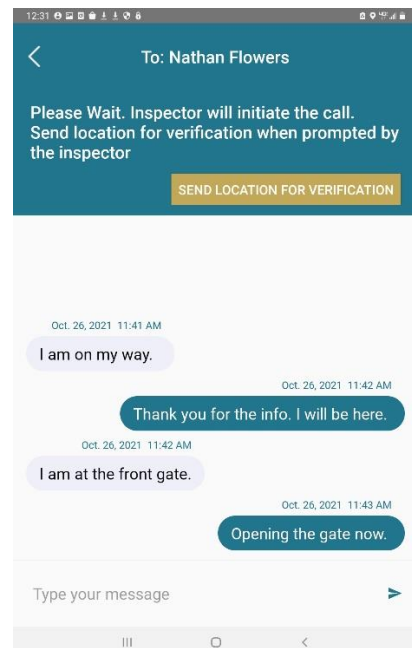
12:31

To: Nathan Flowers

Please Wait. Inspector will initiate the call. Send location for verification when prompted by the inspector

SEND LOCATION FOR VERIFICATION

Oct. 26, 2021 11:41 AM

I am on my way.

Oct. 26, 2021 11:42 AM

Thank you for the info. I will be here.

Oct. 26, 2021 11:42 AM

I am at the front gate.

Oct. 26, 2021 11:43 AM

Opening the gate now.

Type your message